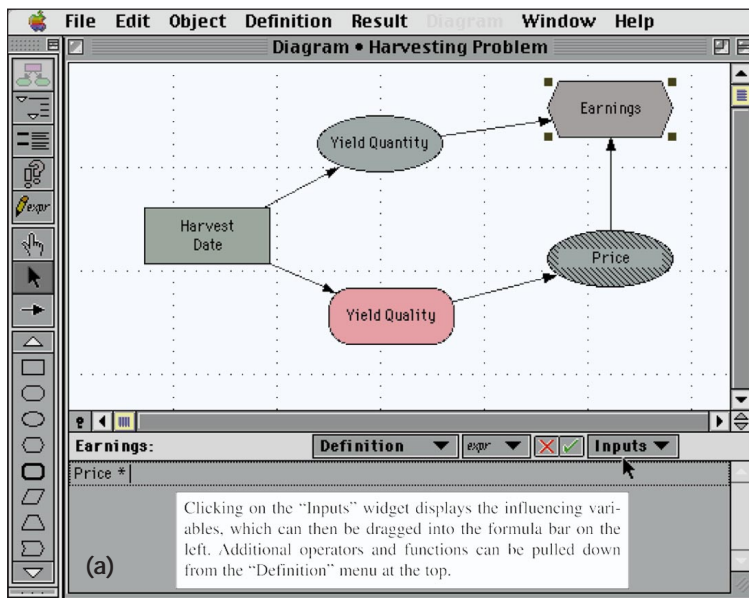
File Edit Object Definition Result Diagram Window Help

Diagram • Harvesting Problem

expr

Earnings

Yield Quantity

Harvest Date

Price

Yield Quality

Earnings:

Definition

expr

Inputs

Price *

Clicking on the "Inputs" widget displays the influencing variables, which can then be dragged into the formula bar on the left. Additional operators and functions can be pulled down from the "Definition" menu at the top.

(a)